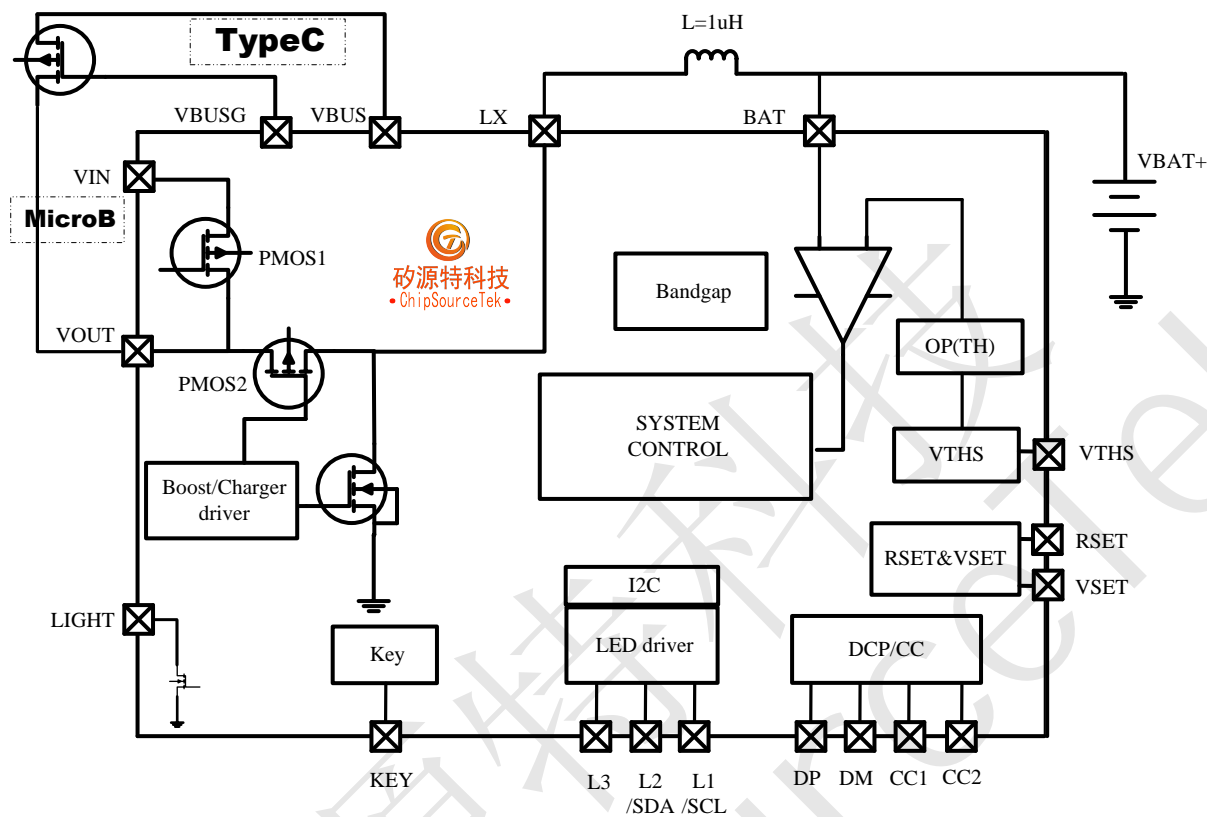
TypeC

L=1uH

VBUSG

VBUS

LX

BAT

VBAT+

VIN

MicroB

PMOS1

矽源特科技
• ChipSourceTek •

Bandgap

VOUT

PMOS2

OP(TH)

SYSTEM CONTROL

VTHS

VTHS

Boost/Charger driver

RSET&VSET

RSET

VSET

I2C

LIGHT

LED driver

DCP/CC

Key

KEY

L3

L2 /SDA

L1 /SCL

DP

DM

CC1

CC2